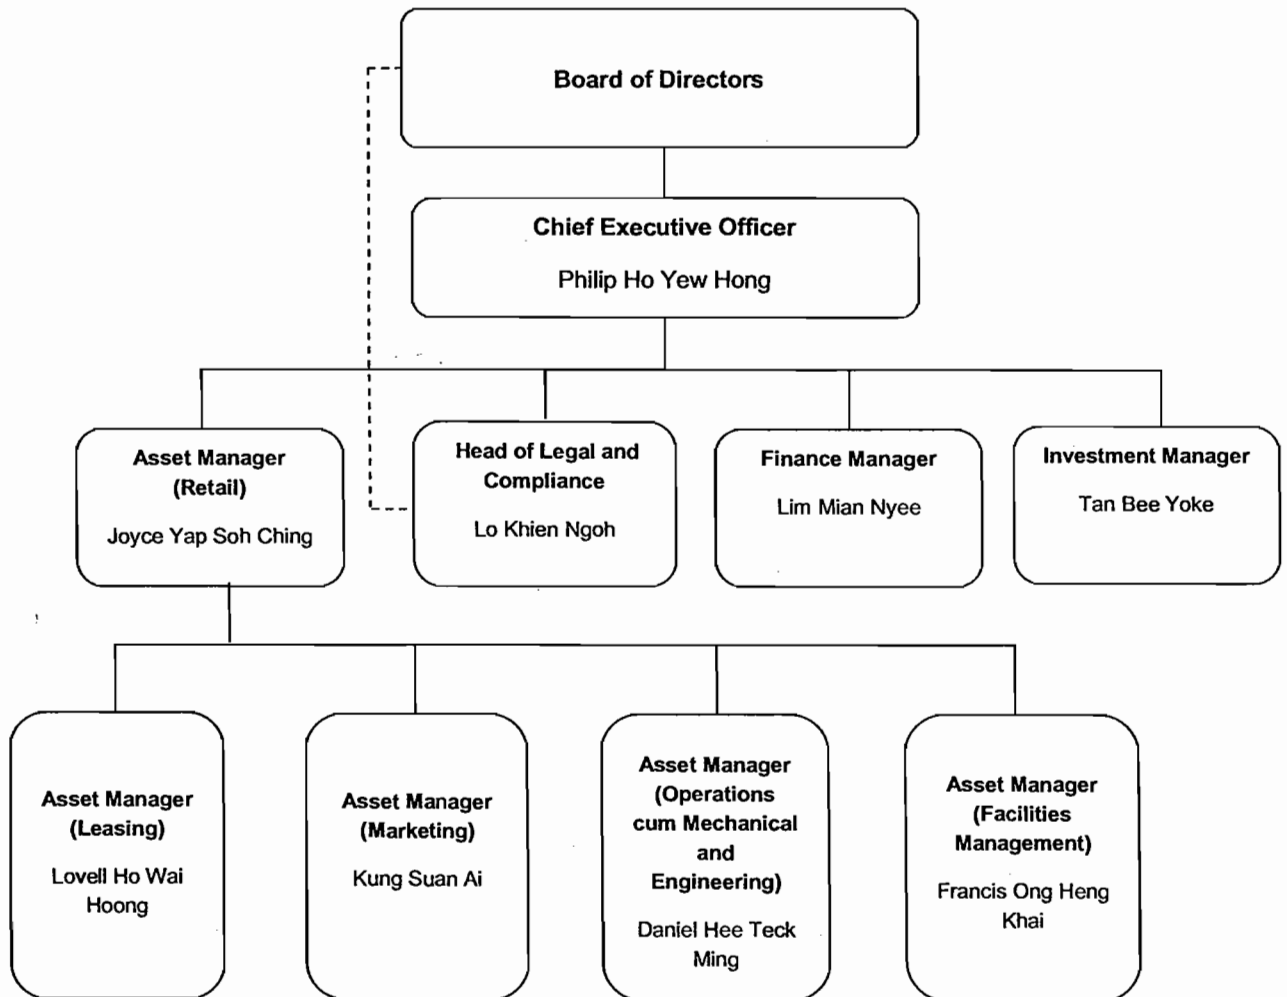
Board of Directors

Chief Executive Officer

Philip Ho Yew Hong

Asset Manager (Retail)

Joyce Yap Soh Ching

Head of Legal and Compliance

Lo Khien Ngoh

Finance Manager

Lim Mian Nyee

Investment Manager

Tan Bee Yoke

Asset Manager (Leasing)

Lovell Ho Wai Hoong

Asset Manager (Marketing)

Kung Suan Ai

Asset Manager (Operations cum Mechanical and Engineering)

Daniel Hee Teck Ming

Asset Manager (Facilities Management)

Francis Ong Heng Khai